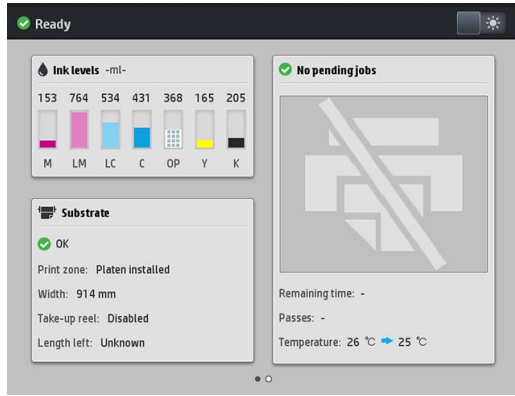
Ready

Ink levels -ml-

| 153 | 764 | 534 | 431 | 368 | 165 | 205 |
|---|---|---|---|---|---|---|
| M | LM | LC | C | OP | Y | K |

Substrate

OK

Print zone: Platen installed

Width: 914 mm

Take-up reel: Disabled

Length left: Unknown

No pending jobs

Remaining time: -

Passes: -

Temperature: 26 ℃ ➔ 25 ℃